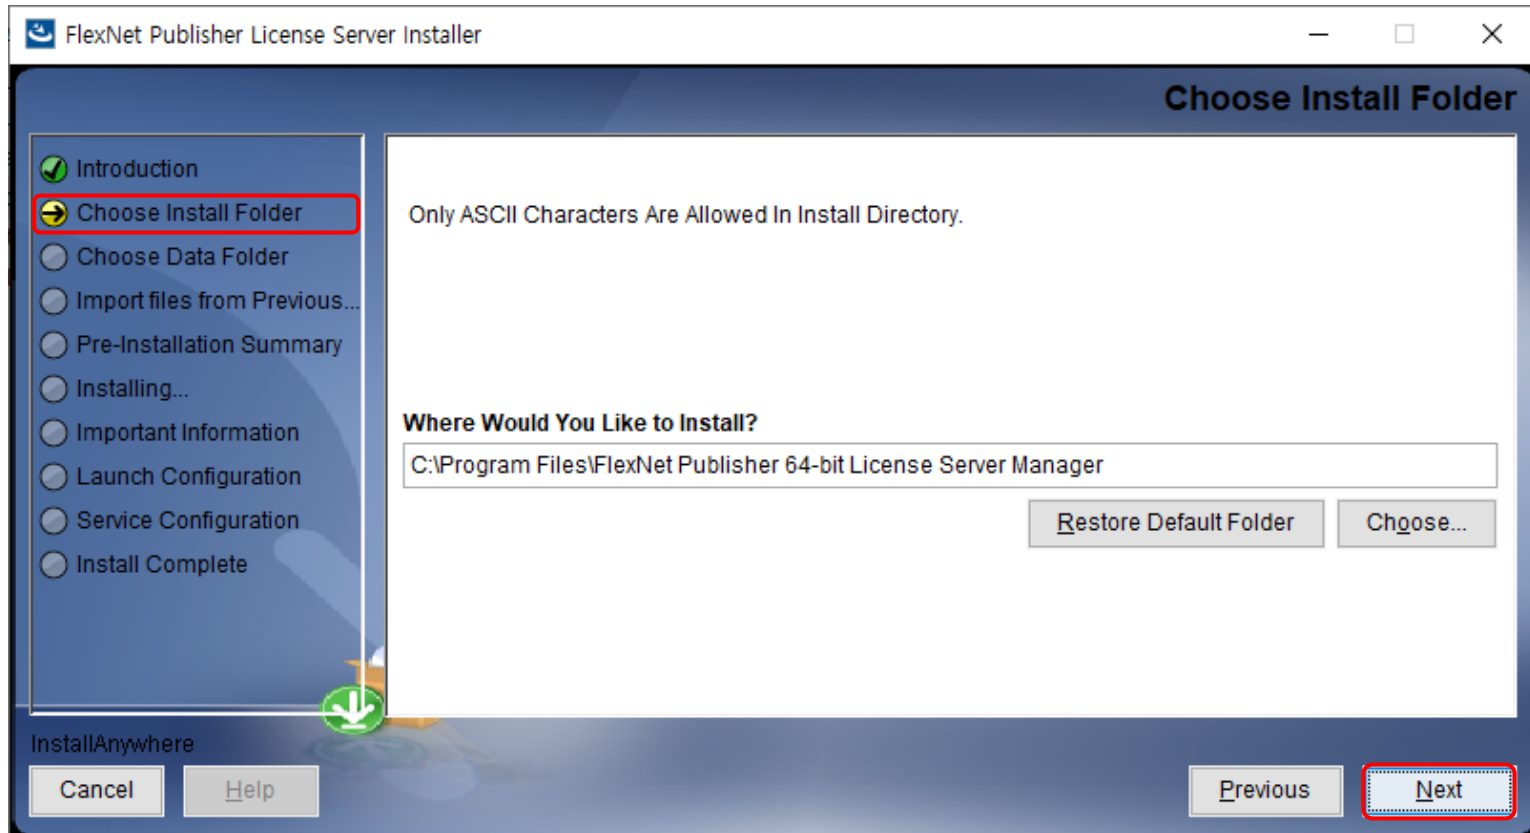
FlexNet Publisher License Server Installer

Choose Install Folder

Introduction
Choose Install Folder
Choose Data Folder
Import files from Previous...
Pre-Installation Summary
Installing...
Important Information
Launch Configuration
Service Configuration
Install Complete

Only ASCII Characters Are Allowed In Install Directory.

Where Would You Like to Install?

C:\Program Files\FlexNet Publisher 64-bit License Server Manager

Restore Default Folder

Choose...

InstallAnywhere

Cancel

Help

Previous

Next